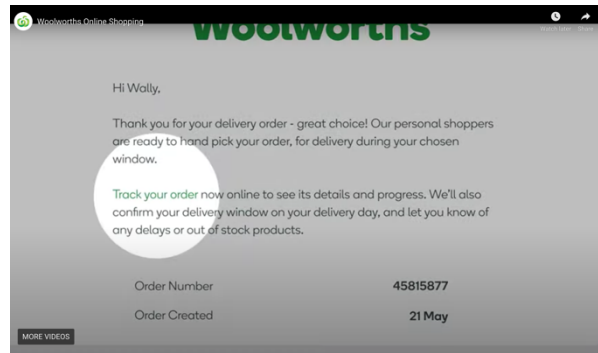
Woolworths Online Shopping

Watch later

Share

Woolworths

Hi Wally,

Thank you for your delivery order - great choice! Our personal shoppers are ready to hand pick your order, for delivery during your chosen window.

Track your order now online to see its details and progress. We'll also confirm your delivery window on your delivery day, and let you know of any delays or out of stock products.

| | |
|---|---|
| Order Number | 45815877 |
| Order Created | 21 May |

MORE VIDEOS